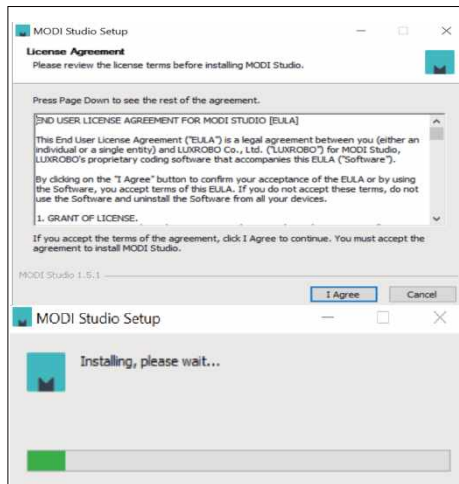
MODI Studio Setup

License Agreement
Please review the license terms before installing MODI Studio.

Press Page Down to see the rest of the agreement.

END USER LICENSE AGREEMENT FOR MODI STUDIO [EULA]

This End User License Agreement ("EULA") is a legal agreement between you (either an individual or a single entity) and LUXROBO Co., Ltd. ("LUXROBO") for MODI Studio, LUXROBO's proprietary coding software that accompanies this EULA ("Software").

By clicking on the "I Agree" button to confirm your acceptance of the EULA or by using the Software, you accept terms of this EULA. If you do not accept these terms, do not use the Software and uninstall the Software from all your devices.

1. GRANT OF LICENSE.

If you accept the terms of the agreement, click I Agree to continue. You must accept the agreement to install MODI Studio.

MODI Studio 1.5.1

I Agree

Cancel

MODI Studio Setup

Installing, please wait...